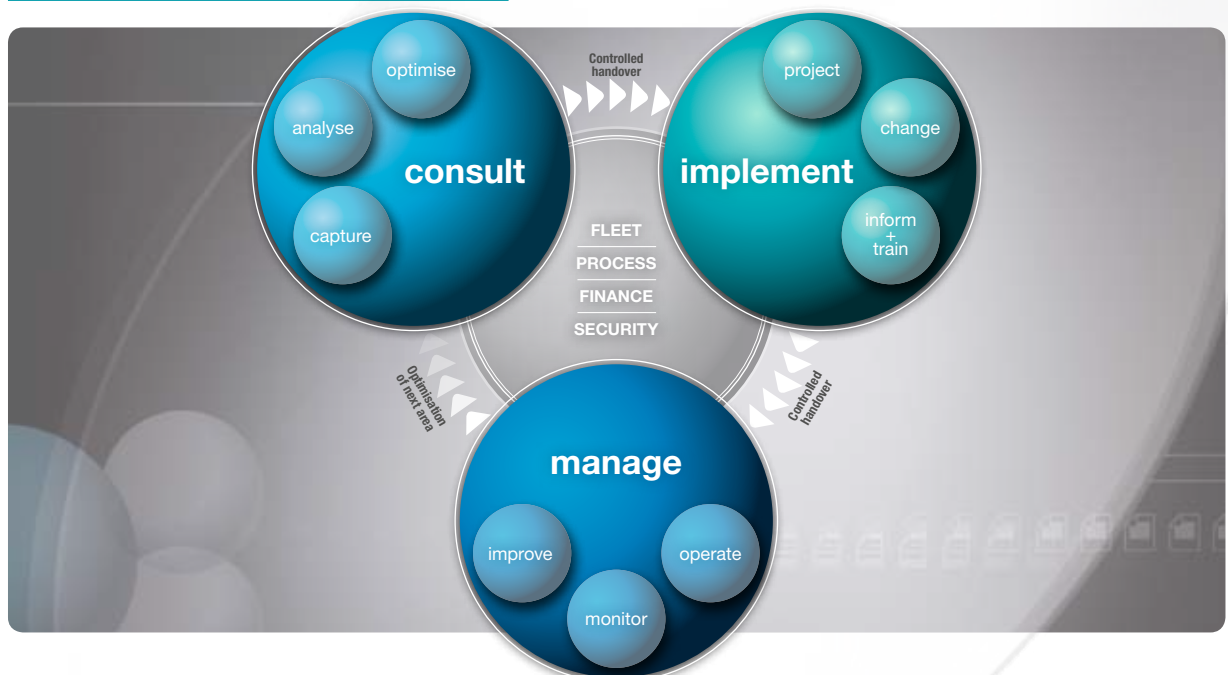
optimise

analyse

consult

capture

Controlled handover

project

change

implement

inform + train

FLEET

PROCESS

FINANCE

SECURITY

Optimisation of next area

Controlled handover

manage

improve

operate

monitor